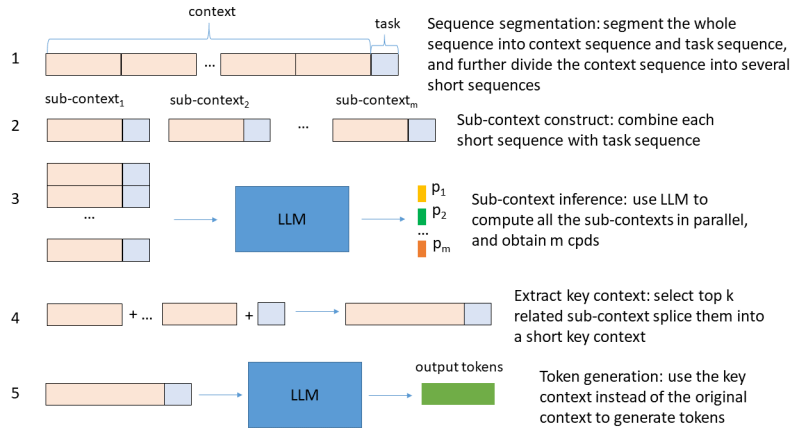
context

task

1

...

Sequence segmentation: segment the whole sequence into context sequence and task sequence, and further divide the context sequence into several short sequences

sub-context$_1$

sub-context$_2$

sub-context$_m$

2

...

Sub-context construct: combine each short sequence with task sequence

3

...

LLM

p$_1$

p$_2$

...

p$_m$

Sub-context inference: use LLM to compute all the sub-contexts in parallel, and obtain m cpds

4

+ ...

+

Extract key context: select top k related sub-context splice them into a short key context

5

LLM

output tokens

Token generation: use the key context instead of the original context to generate tokens